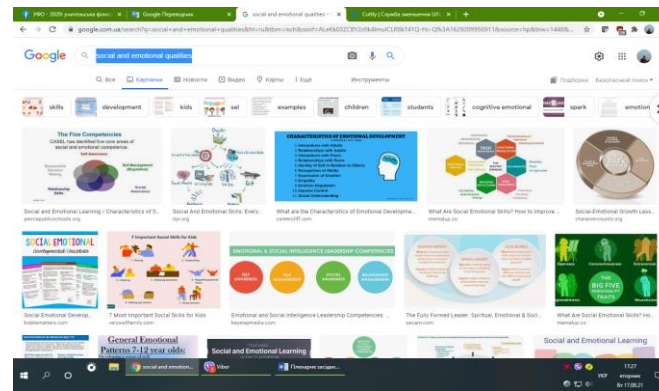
УФО - 2020 учительська фонд | Google Перекладач | social and emotional qualities | Cuttly | Служба скорочення URL

google.com.ua/search?q=social+and+emotional+qualities&tbm=isch&ved=

Google social and emotional qualities

Все Картинки Новости Видео Карты Ещё Инструменты

Подборки Безопасный поиск

skills development kids sel examples children students cognitive emotional spark emotion

The Five Competencies
CASEL has identified five core areas of social and emotional competence.
Self-Awareness
Self-Management
Social Awareness
Relationship Skills
Responsible Decision-Making

Social and Emotional Learning / Characteristics of S...
peoplepillowschools.org

Social and Emotional Skills: Every...
npr.org

CHARACTERISTICS OF EMOTIONAL DEVELOPMENT
What are the Characteristics of Emotional Developme...
careerclif.com

What Are Social Emotional Skills? How to Improve...
mentalup.co

Social-Emotional Growth Less...
characterresults.org

SOCIAL EMOTIONAL
Developmental Checklist
Social Emotional Develop...
kiddiematters.com

7 Important Social Skills for Kids
7 Most Important Social Skills for Kids
verywellfamily.com

EMOTIONAL & SOCIAL INTELLIGENCE LEADERSHIP COMPETENCIES
SELF AWARENESS SELF MANAGEMENT SOCIAL AWARENESS RELATIONSHIP MANAGEMENT
Emotional and Social Intelligence Leadership Competencies: ...
keystepmedia.com

The Fully Formed Leader: Spiritual, Emotional & Soci...
seram.com

THE BIG FIVE PERSONALITY TRAITS
What Are Social Emotional Skills? H...
mentalup.co

General Emotional Patterns 7-12 year olds:
Social and Emotional Learning
Social and Emotional Learning

social and emotion... Viber Пленарне засідан...

УКР 17:27 вівторок Вт 17.08.21